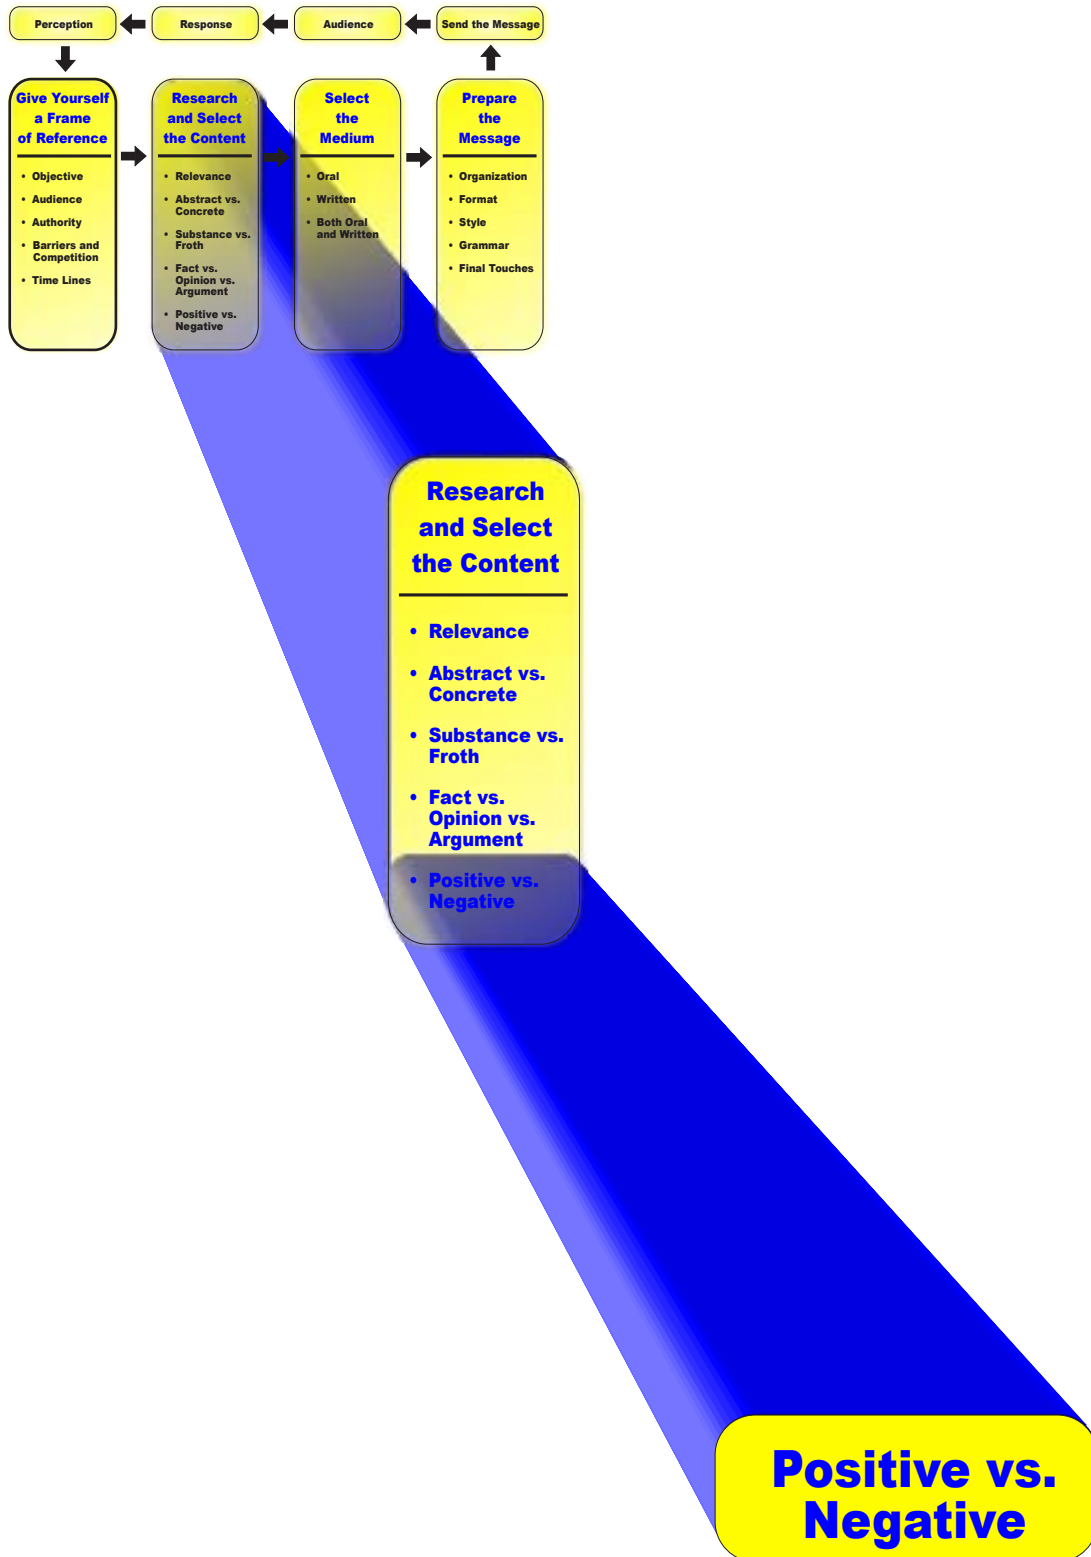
Perception

Response

Audience

Send the Message

Give Yourself a Frame of Reference

- Objective
- Audience
- Authority
- Barriers and Competition
- Time Lines

Research and Select the Content

- Relevance
- Abstract vs. Concrete
- Substance vs. Froth
- Fact vs. Opinion vs. Argument
- Positive vs. Negative

Select the Medium

- Oral
- Written
- Both Oral and Written

Prepare the Message

- Organization
- Format
- Style
- Grammar
- Final Touches

Research and Select the Content

- Relevance
- Abstract vs. Concrete
- Substance vs. Froth
- Fact vs. Opinion vs. Argument
- Positive vs. Negative

Positive vs. Negative